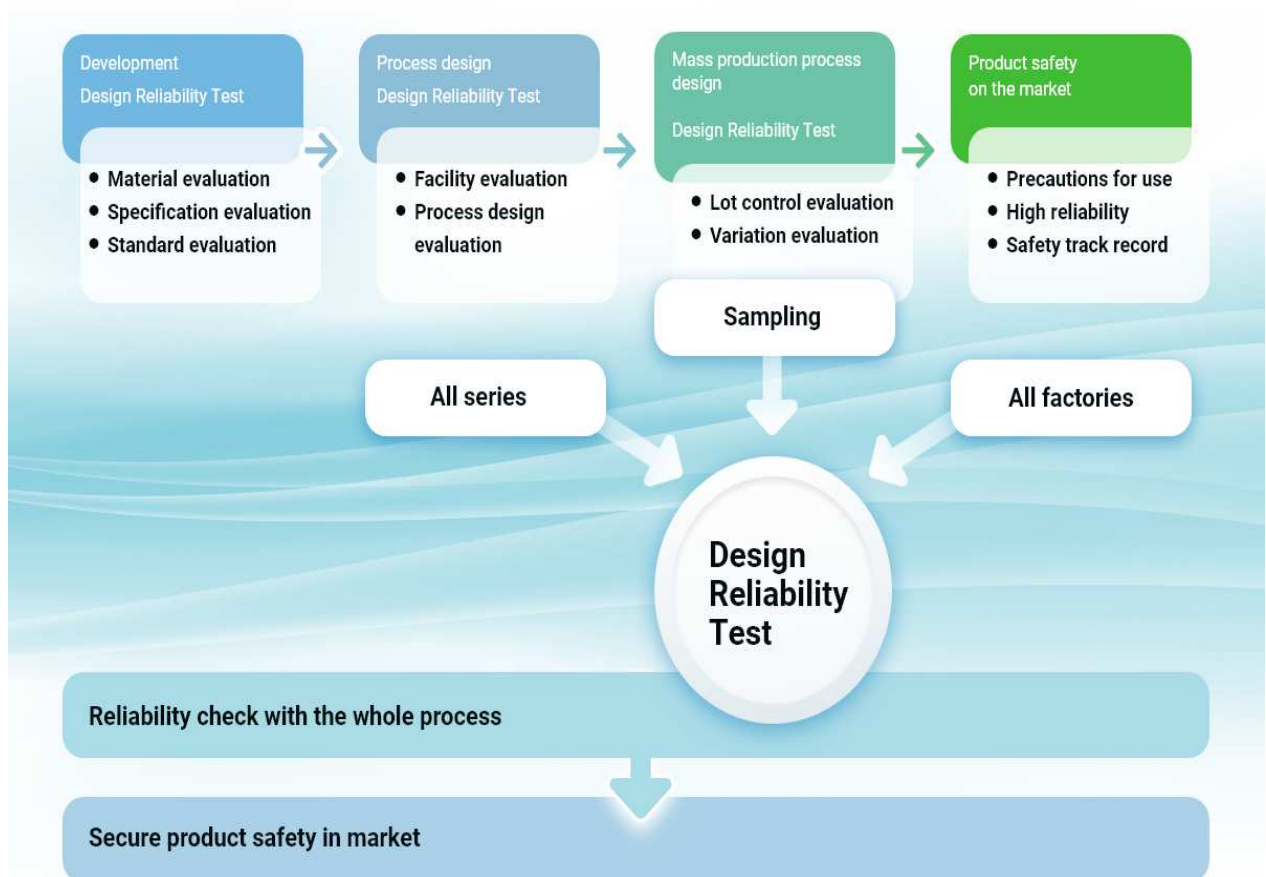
Development
Design Reliability Test

• Material evaluation
• Specification evaluation
• Standard evaluation

Process design
Design Reliability Test

• Facility evaluation
• Process design evaluation

Mass production process design

Design Reliability Test

• Lot control evaluation
• Variation evaluation

Product safety on the market

• Precautions for use
• High reliability
• Safety track record

Sampling

All series

All factories

Design Reliability Test

Reliability check with the whole process

Secure product safety in market